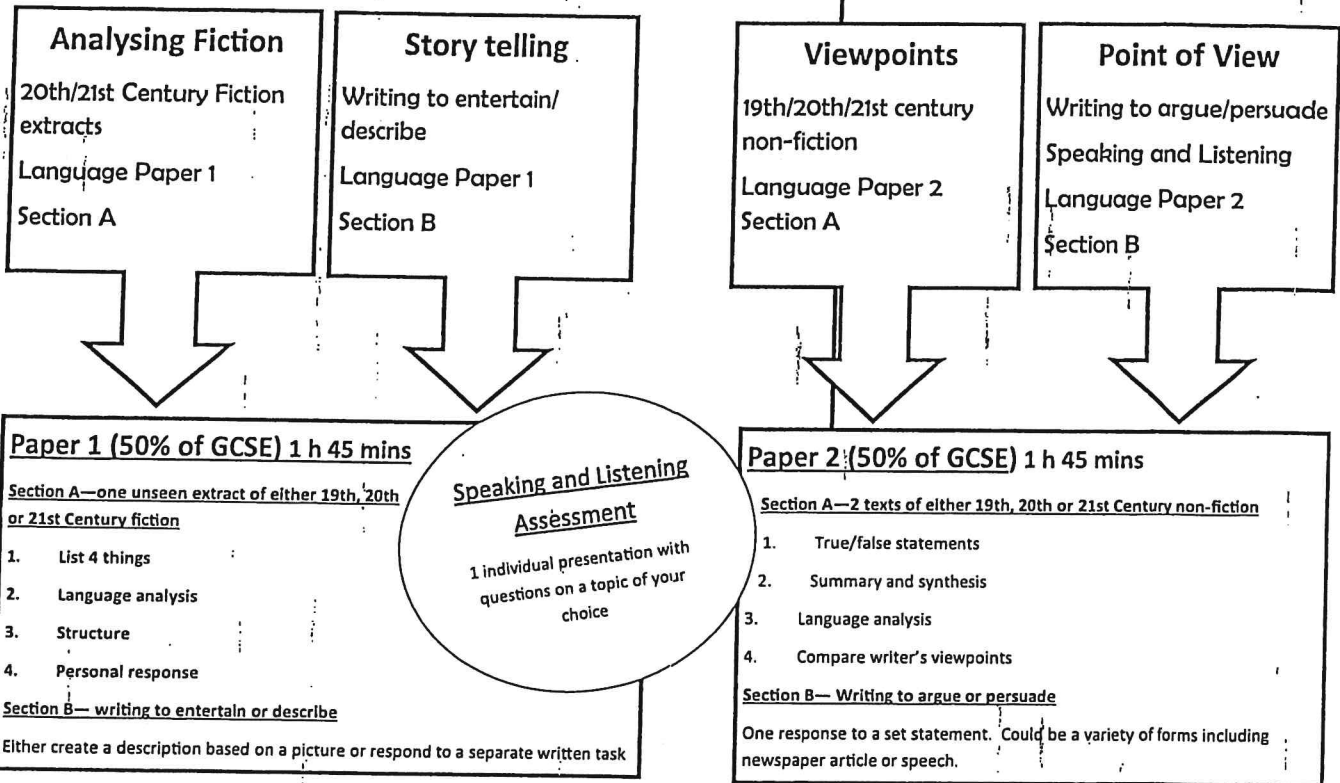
Analysing Fiction

20th/21st Century Fiction extracts

Language Paper 1

Section A

Story telling

Writing to entertain/ describe

Language Paper 1

Section B

Viewpoints

19th/20th/21st century non-fiction

Language Paper 2

Section A

Point of View

Writing to argue/persuade

Speaking and Listening

Language Paper 2

Section B

Paper 1 (50% of GCSE) 1 h 45 mins

Section A—one unseen extract of either 19th, 20th or 21st Century fiction

1. List 4 things

2. Language analysis

3. Structure

4. Personal response

Section B— writing to entertain or describe

Either create a description based on a picture or respond to a separate written task

Speaking and Listening Assessment

1 individual presentation with questions on a topic of your choice

Paper 2 (50% of GCSE) 1 h 45 mins

Section A—2 texts of either 19th, 20th or 21st Century non-fiction

1. True/false statements

2. Summary and synthesis

3. Language analysis

4. Compare writer's viewpoints

Section B— Writing to argue or persuade

One response to a set statement. Could be a variety of forms including newspaper article or speech.